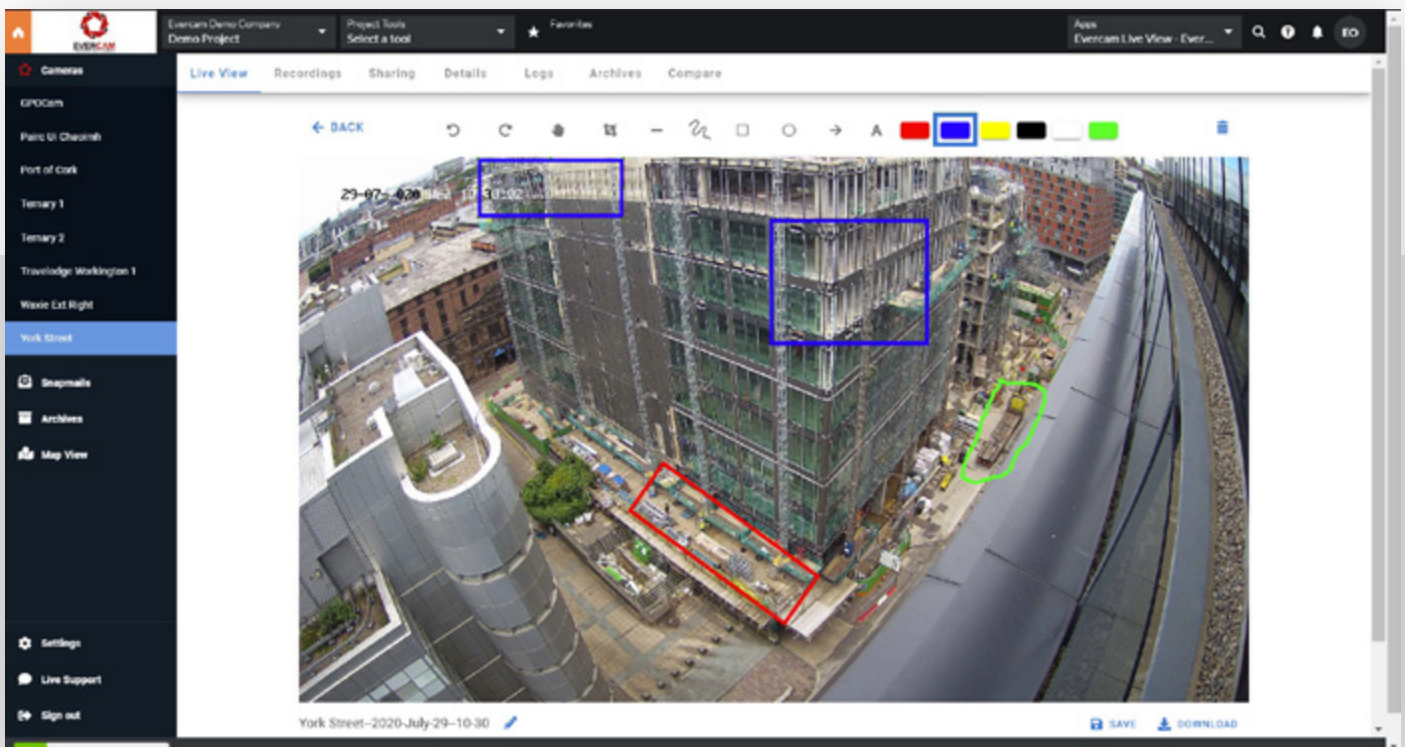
EVERCAM

Evercam Demo Company
Demo Project

Project Tools
Select a tool

Favorites

Apps
Evercam Live View - Ever...

EO

Cameras

GPOCam

Pairc Ui Chaoimh

Port of Cork

Ternary 1

Ternary 2

Travelodge Workington 1

Waxie Ext Right

York Street

Snapmails

Archives

Map View

Settings

Live Support

Sign out

Live View Recordings Sharing Details Logs Archives Compare

← BACK

A

29-07-2020 Wed 10:30:02

York Street–2020-July-29–10-30

SAVE DOWNLOAD